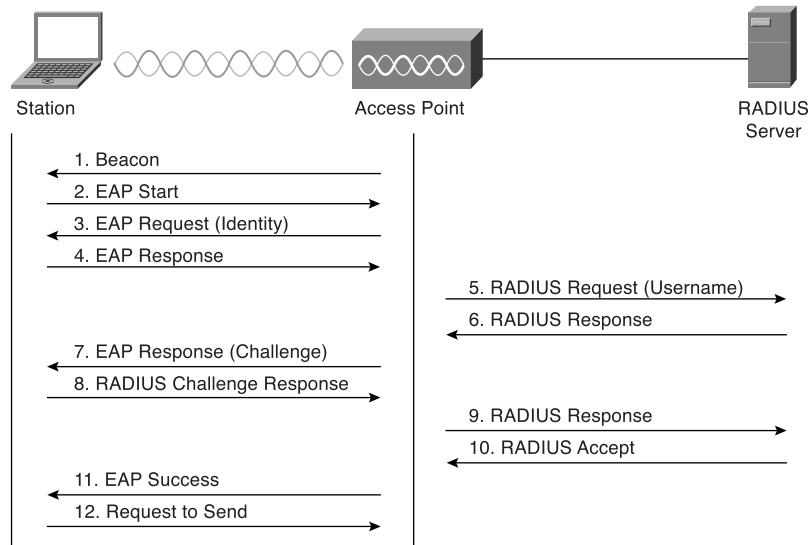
Station

Access Point

RADIUS Server

1. Beacon

2. EAP Start

3. EAP Request (Identity)

4. EAP Response

5. RADIUS Request (Username)

6. RADIUS Response

7. EAP Response (Challenge)

8. RADIUS Challenge Response

9. RADIUS Response

10. RADIUS Accept

11. EAP Success

12. Request to Send